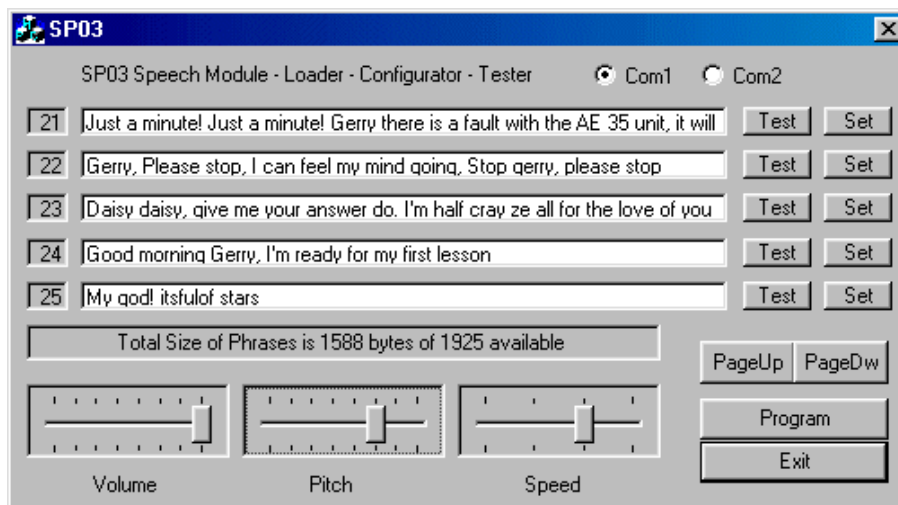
SP03

SP03 Speech Module - Loader - Configurator - Tester

Com1 Com2

21 Just a minute! Just a minute! Gerry there is a fault with the AE 35 unit, it will Test Set

22 Gerry, Please stop, I can feel my mind going, Stop gerry, please stop Test Set

23 Daisy daisy, give me your answer do. I'm half cray ze all for the love of you Test Set

24 Good morning Gerry, I'm ready for my first lesson Test Set

25 My god! itsfulof stars Test Set

Total Size of Phrases is 1588 bytes of 1925 available

PageUp PageDw

Program

Exit

Volume Pitch Speed